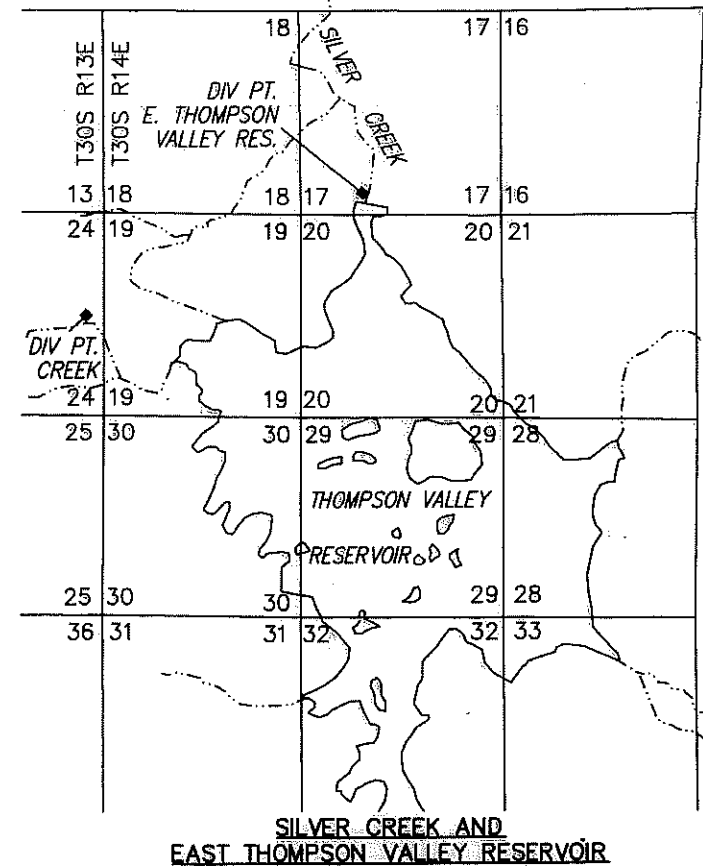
18
17 16
T30S R13E
T30S R14E
SILVER
CREEK
DIV PT.
E. THOMPSON
VALLEY RES.
13 18
18 17
17 16
24 19
19 20
20 21
DIV PT.
CREEK
24 19
19 20
20 21
25 30
30 29
29 28
THOMPSON VALLEY
RESERVOIR
25 30
30
29 28
36 31
31 32
32 33

SILVER CREEK AND
EAST THOMPSON VALLEY RESERVOIR